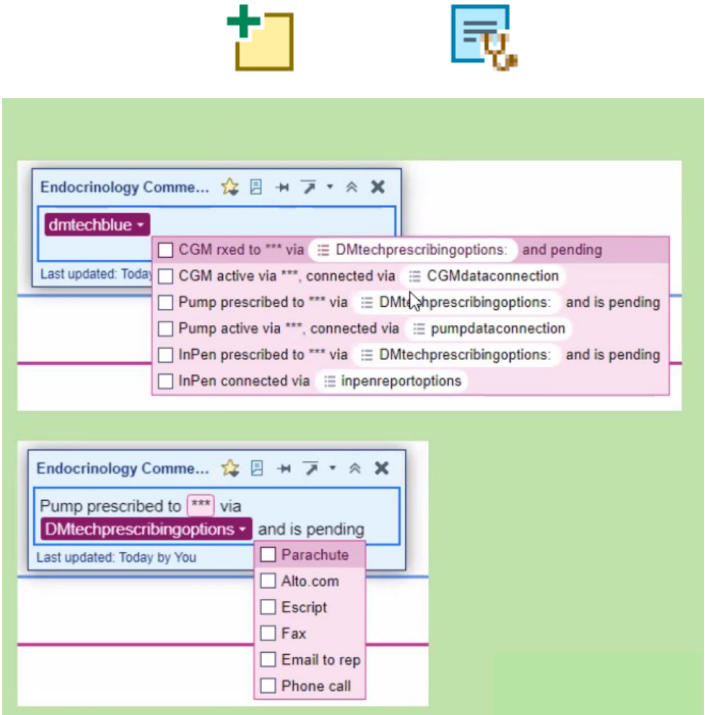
Endocrinology Comme...

dmtechblue

Last updated: Today

CGM rxed to *** via DMtechprescribingoptions: and pending

CGM active via ***, connected via CGMdataconnection

Pump prescribed to *** via DMtechprescribingoptions: and is pending

Pump active via ***, connected via pumpdataconnection

InPen prescribed to *** via DMtechprescribingoptions: and is pending

InPen connected via inpenreportoptions

Endocrinology Comme...

Pump prescribed to *** via DMtechprescribingoptions and is pending

Last updated: Today by You

Parachute

Alto.com

Escript

Fax

Email to rep

Phone call